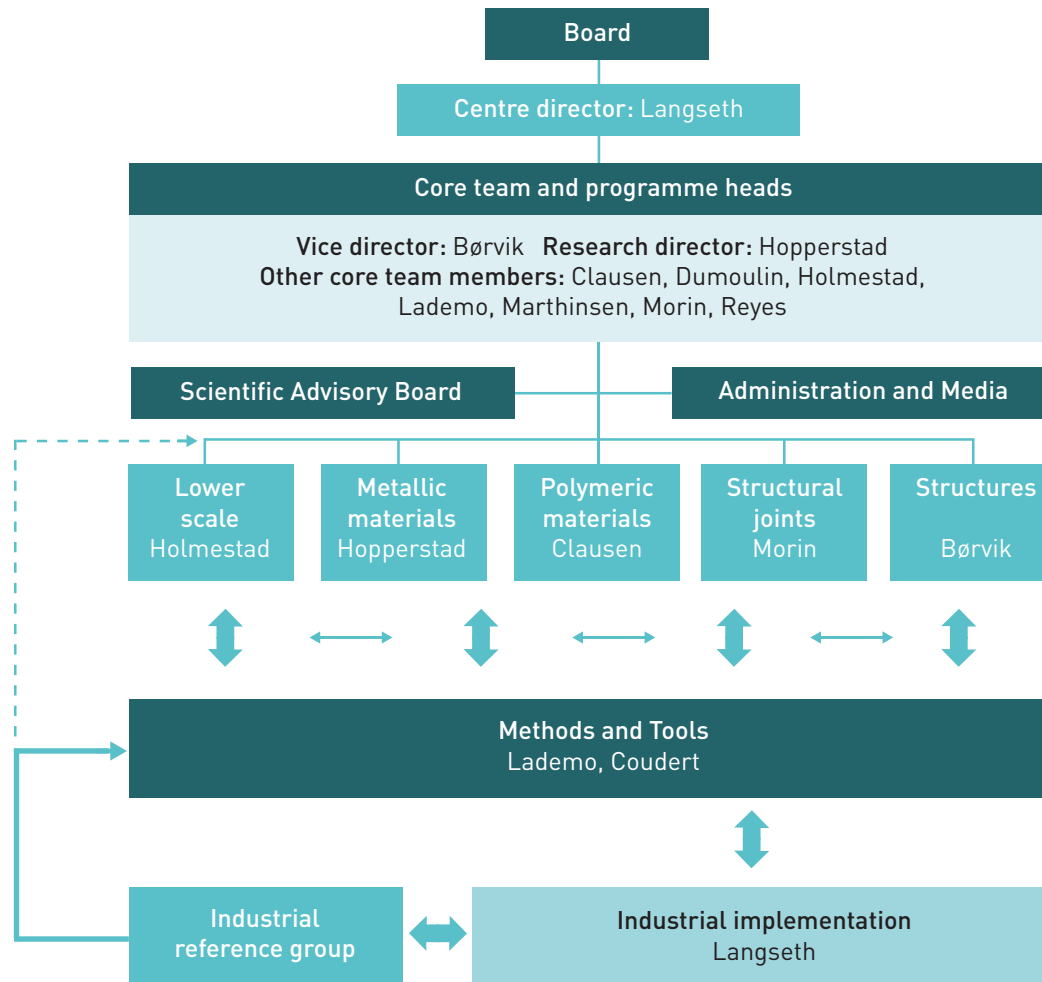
Board

Centre director: Langseth

Core team and programme heads

Vice director: Børvik Research director: Hopperstad
Other core team members: Clausen, Dumoulin, Holmestad, Lademo, Marthinsen, Morin, Reyes

Scientific Advisory Board

Administration and Media

Lower scale
Holmestad

Metallic materials
Hopperstad

Polymeric materials
Clausen

Structural joints
Morin

Structures
Børvik

Methods and Tools
Lademo, Coudert

Industrial reference group

Industrial implementation
Langseth